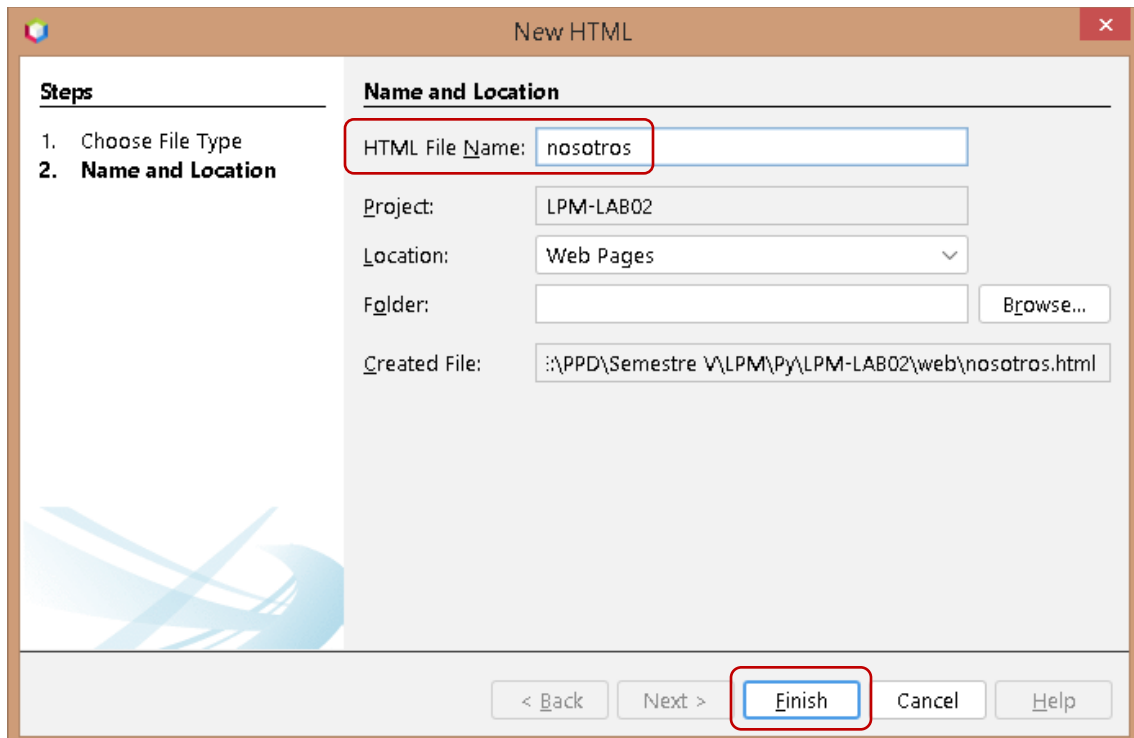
New HTML

Steps

1. Choose File Type
2. Name and Location

Name and Location

HTML File Name: nosotros

Project: LPM-LAB02

Location: Web Pages

Folder:

Browse...

Created File: :\PPD\Semestre V\LPM\Py\LPM-LAB02\web\nosotros.html

< Back Next > Finish Cancel Help